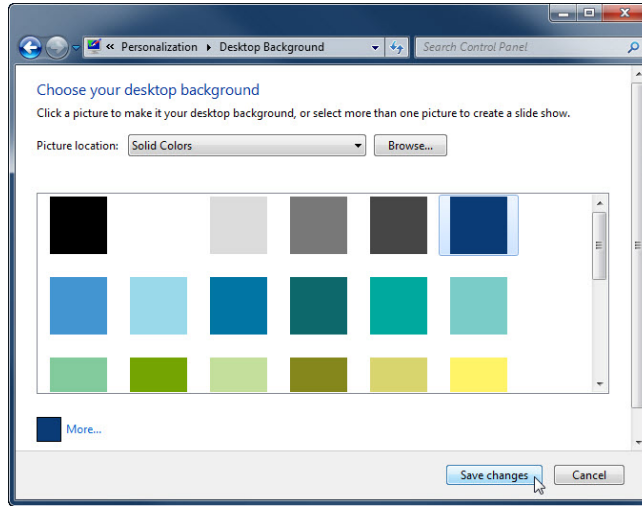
« Personalization ▸ Desktop Background

Search Control Panel

Choose your desktop background

Click a picture to make it your desktop background, or select more than one picture to create a slide show.

Picture location: Solid Colors

Browse...

More...

Save changes

Cancel